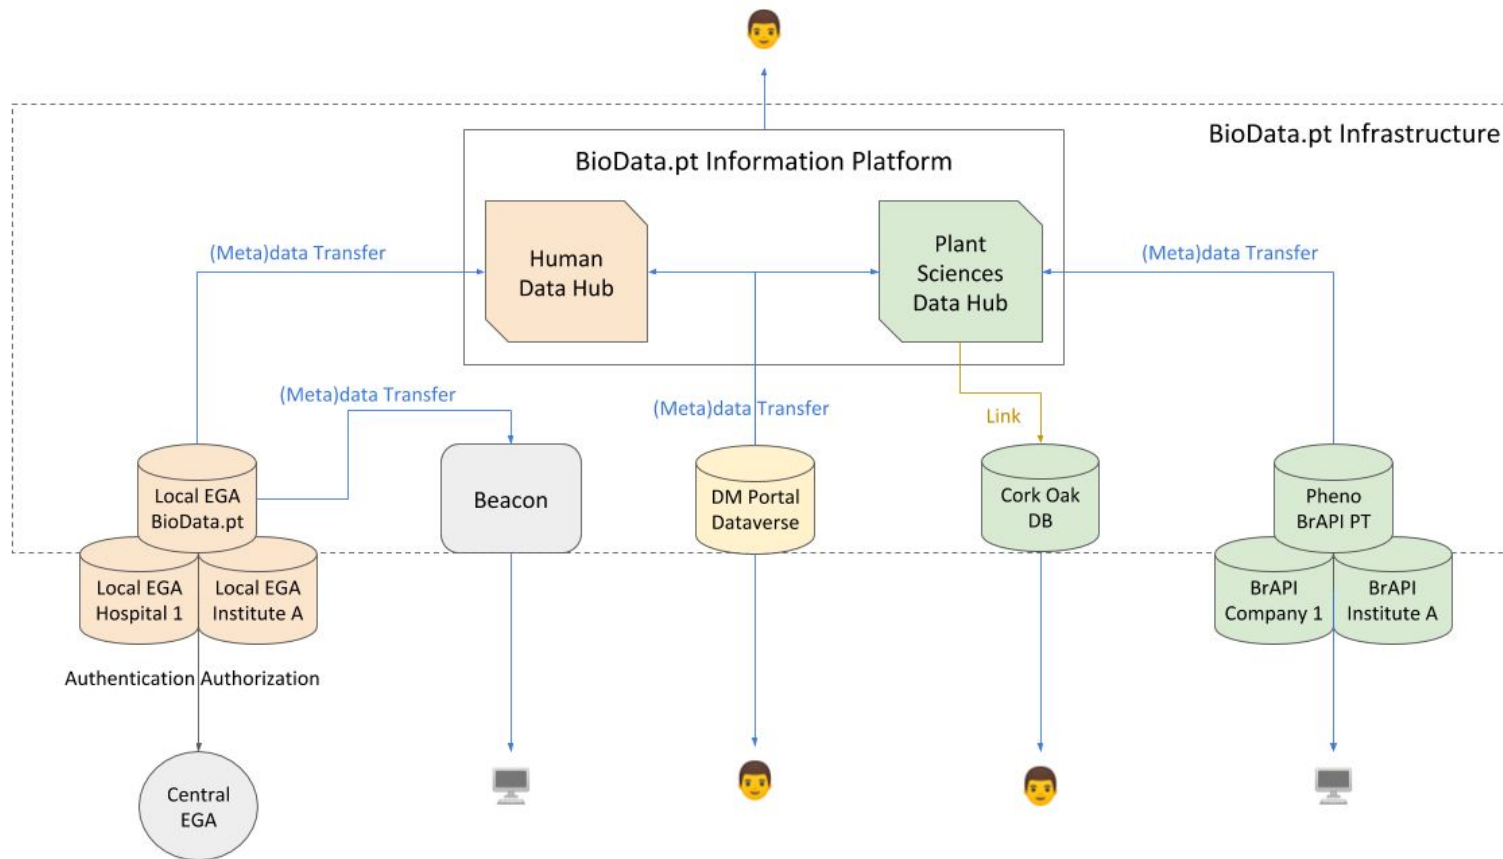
BioData.pt Infrastructure

BioData.pt Information Platform

Human Data Hub

Plant Sciences Data Hub

(Meta)data Transfer

(Meta)data Transfer

(Meta)data Transfer

(Meta)data Transfer

Link

Local EGA BioData.pt

Local EGA Hospital 1

Local EGA Institute A

Beacon

DM Portal Dataverse

Cork Oak DB

Pheno BrAPI PT

BrAPI Company 1

BrAPI Institute A

Authentication Authorization

Central EGA